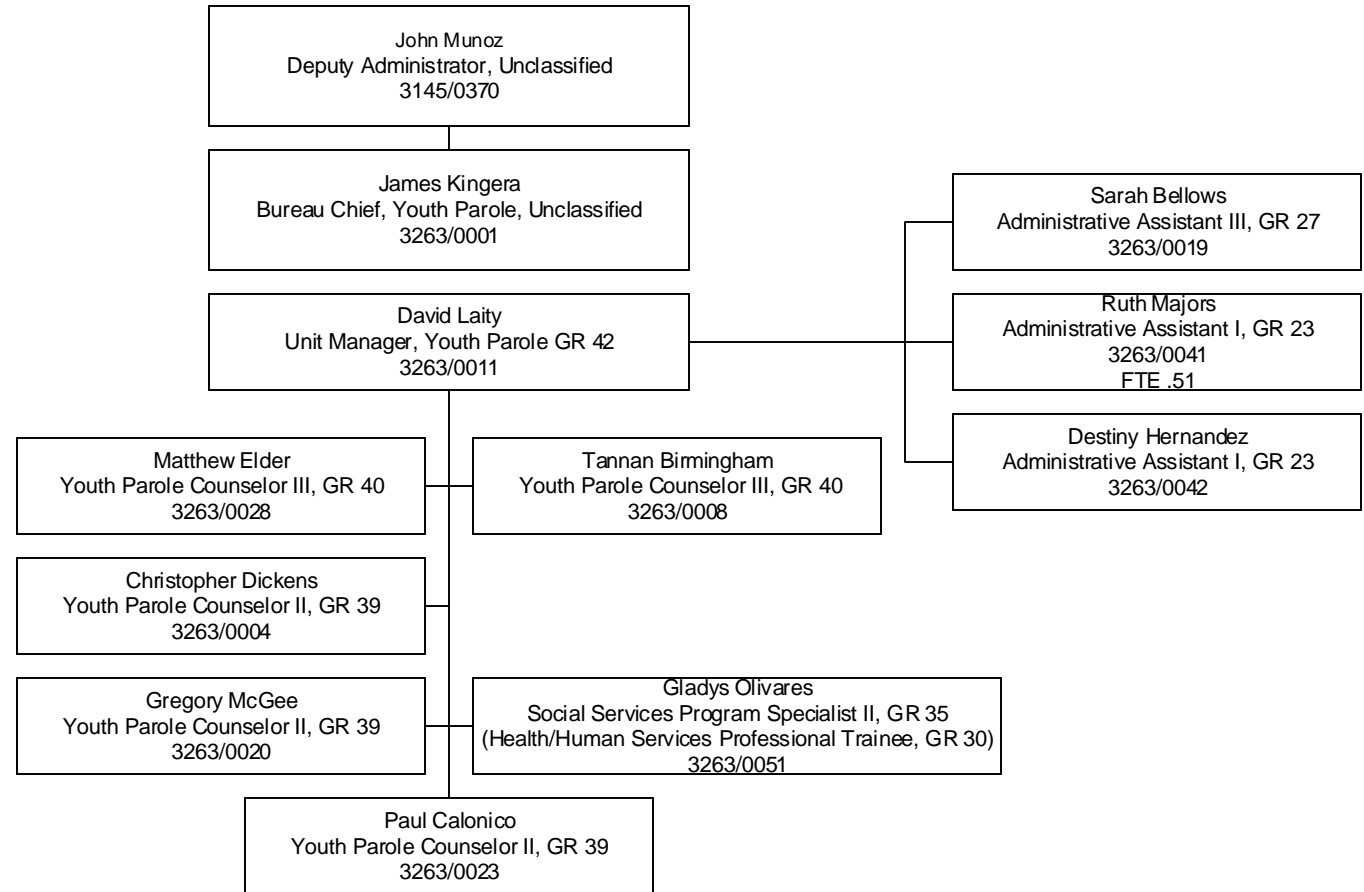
John Munoz
Deputy Administrator, Unclassified
3145/0370

James Kingera
Bureau Chief, Youth Parole, Unclassified
3263/0001

Sarah Bellows
Administrative Assistant III, GR 27
3263/0019

David Laity
Unit Manager, Youth Parole GR 42
3263/0011

Ruth Majors
Administrative Assistant I, GR 23
3263/0041
FTE .51

Destiny Hernandez
Administrative Assistant I, GR 23
3263/0042

Matthew Elder
Youth Parole Counselor III, GR 40
3263/0028

Tannan Birmingham
Youth Parole Counselor III, GR 40
3263/0008

Christopher Dickens
Youth Parole Counselor II, GR 39
3263/0004

Gregory McGee
Youth Parole Counselor II, GR 39
3263/0020

Gladys Olivares
Social Services Program Specialist II, GR 35
(Health/Human Services Professional Trainee, GR 30)
3263/0051

Paul Calonico
Youth Parole Counselor II, GR 39
3263/0023